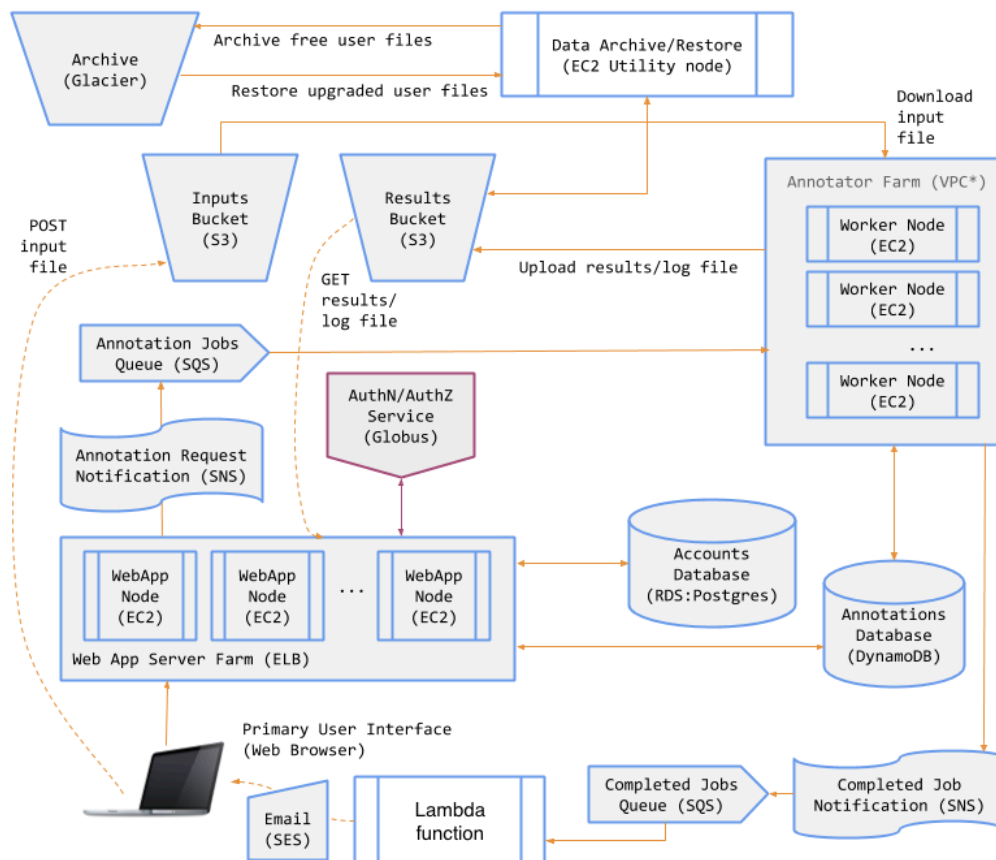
Archive (Glacier)

Archive free user files

Restore upgraded user files

Data Archive/Restore (EC2 Utility node)

Download input file

Inputs Bucket (S3)

Results Bucket (S3)

Annotator Farm (VPC*)

Worker Node (EC2)

Worker Node (EC2)

...

Worker Node (EC2)

POST input file

Upload results/log file

GET results/ log file

Annotation Jobs Queue (SQS)

AuthN/AuthZ Service (Globus)

Annotation Request Notification (SNS)

WebApp Node (EC2)

WebApp Node (EC2)

...

WebApp Node (EC2)

Web App Server Farm (ELB)

Accounts Database (RDS:Postgres)

Annotations Database (DynamoDB)

Primary User Interface (Web Browser)

Email (SES)

Lambda function

Completed Jobs Queue (SQS)

Completed Job Notification (SNS)